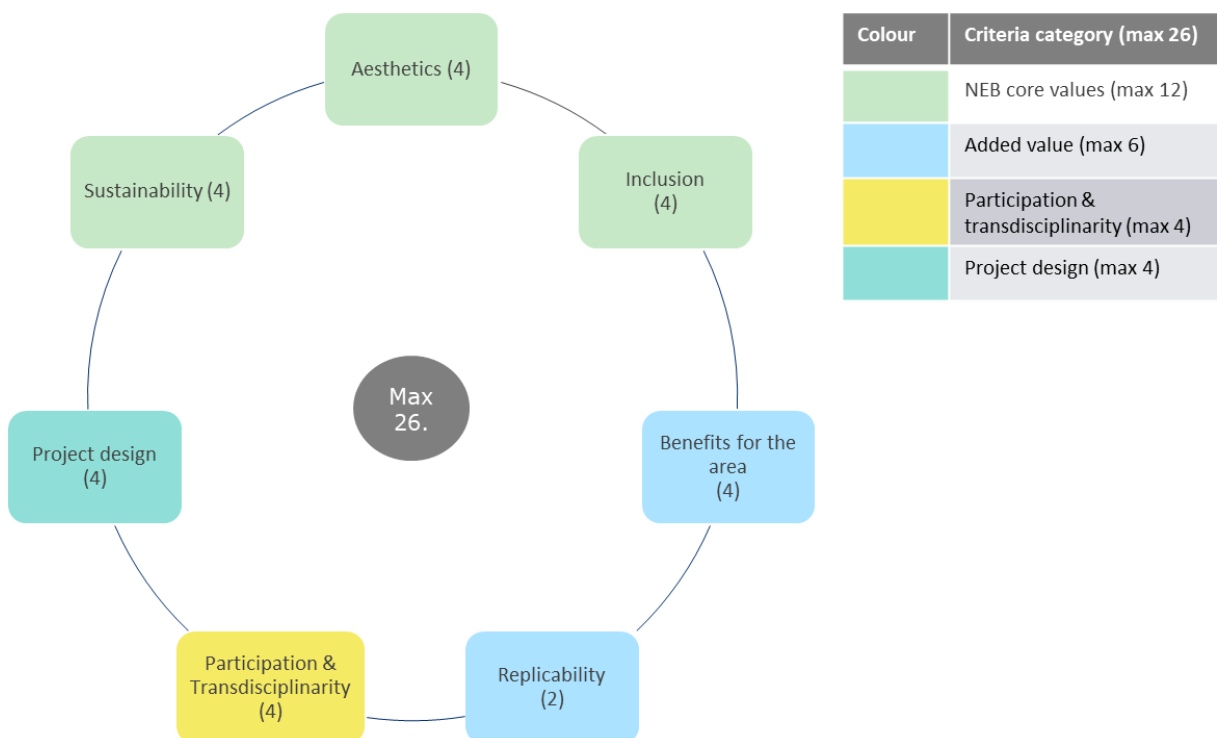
Aesthetics (4)

Inclusion (4)

Benefits for the area (4)

Replicability (2)

Participation & Transdisciplinarity (4)

Project design (4)

Sustainability (4)

Max 26.

| Colour | Criteria category (max 26) |
|---|---|
| | NEB core values (max 12) |
| | Added value (max 6) |
| | Participation & transdisciplinarity (max 4) |
| | Project design (max 4) |